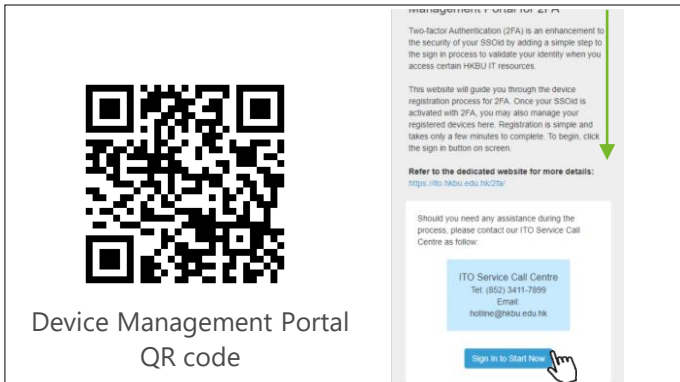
Device Management Portal QR code

Management Portal for 2FA

Two-factor Authentication (2FA) is an enhancement to the security of your SSOid by adding a simple step to the sign in process to validate your identity when you access certain HKBU IT resources.

This website will guide you through the device registration process for 2FA. Once your SSOid is activated with 2FA, you may also manage your registered devices here. Registration is simple and takes only a few minutes to complete. To begin, click the sign in button on screen.

Refer to the dedicated website for more details:
https://ito.hkbu.edu.hk/2fa/

Should you need any assistance during the process, please contact our ITO Service Call Centre as follow:

ITO Service Call Centre
Tel: (852) 3411-7899
Email:
hotline@hkbu.edu.hk

Sign In to Start Now